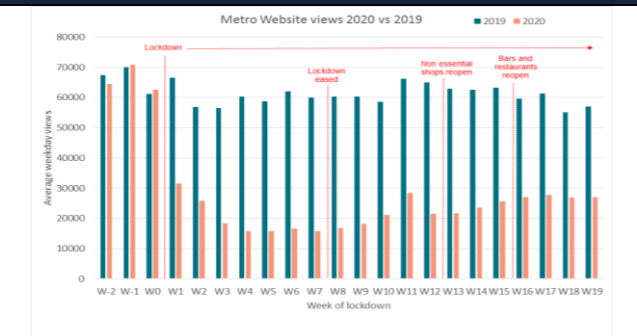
Metro Website views 2020 vs 2019

2019 2020

80000
70000
60000
50000
40000
30000
20000
10000
0

Average weekday views

Lockdown

Lockdown eased

Non essential shops reopen

Bars and restaurants reopen

W-2 W-1 W0 W1 W2 W3 W4 W5 W6 W7 W8 W9 W10 W11 W12 W13 W14 W15 W16 W17 W18 W19

Week of lockdown